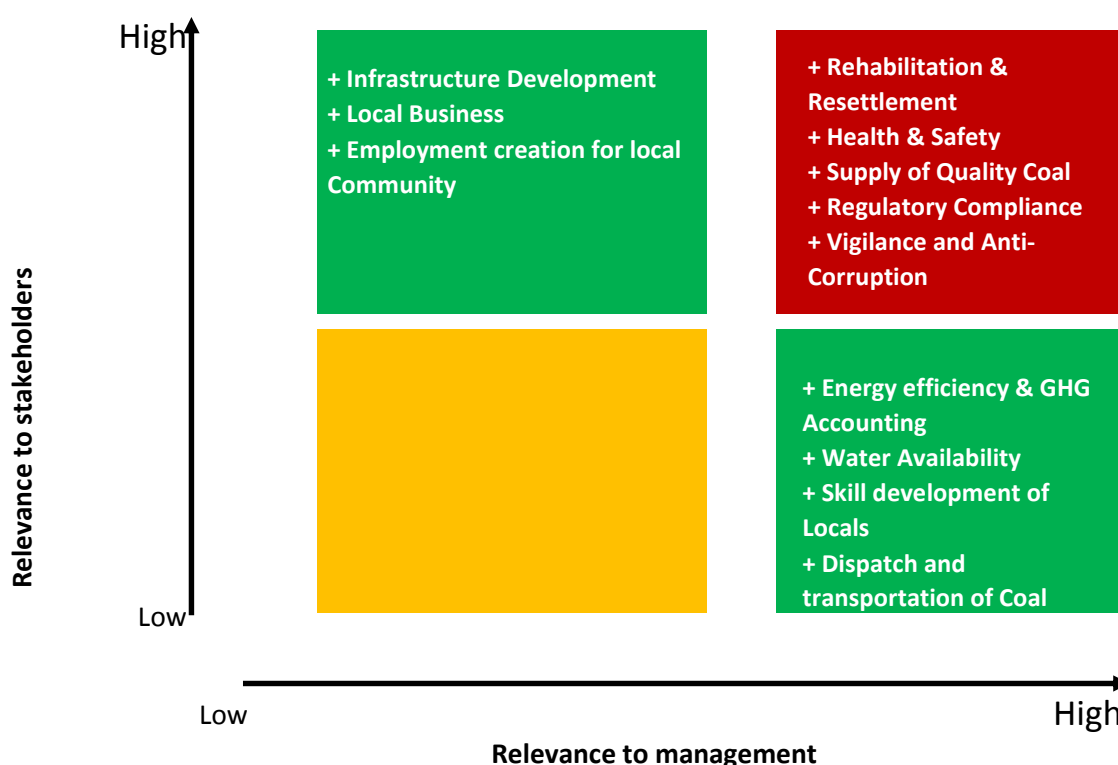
High

Low

Relevance to stakeholders

+ Infrastructure Development
+ Local Business
+ Employment creation for local Community

+ Rehabilitation & Resettlement
+ Health & Safety
+ Supply of Quality Coal
+ Regulatory Compliance
+ Vigilance and Anti-Corruption

+ Energy efficiency & GHG Accounting
+ Water Availability
+ Skill development of Locals
+ Dispatch and transportation of Coal

Low

High

Relevance to management